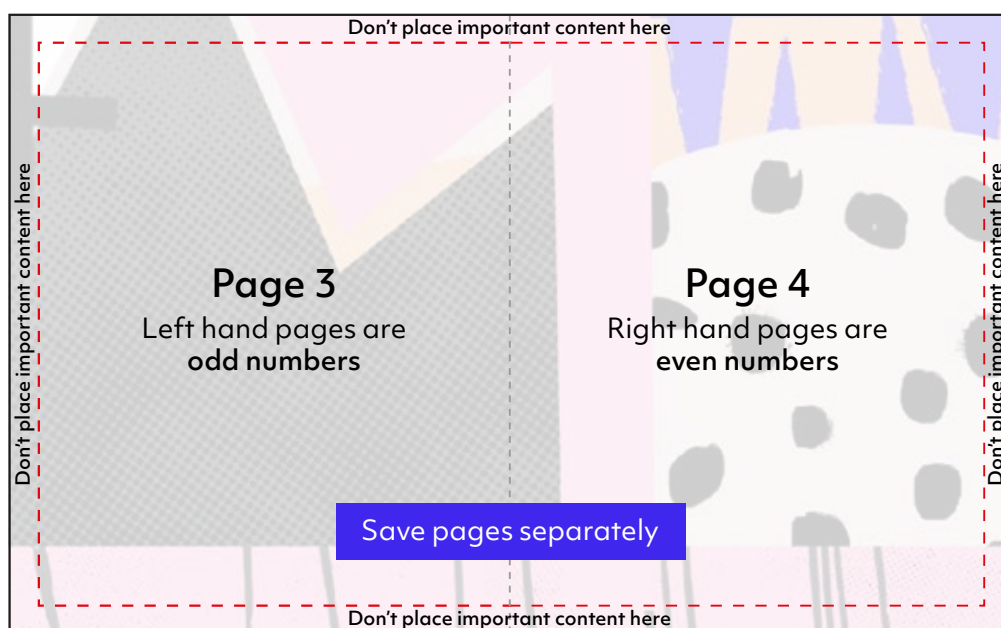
Don't place important content here

Don't place important content here

Page 3
Left hand pages are
**odd numbers**

Page 4
Right hand pages are
**even numbers**

Don't place important content here

Save pages separately

Don't place important content here